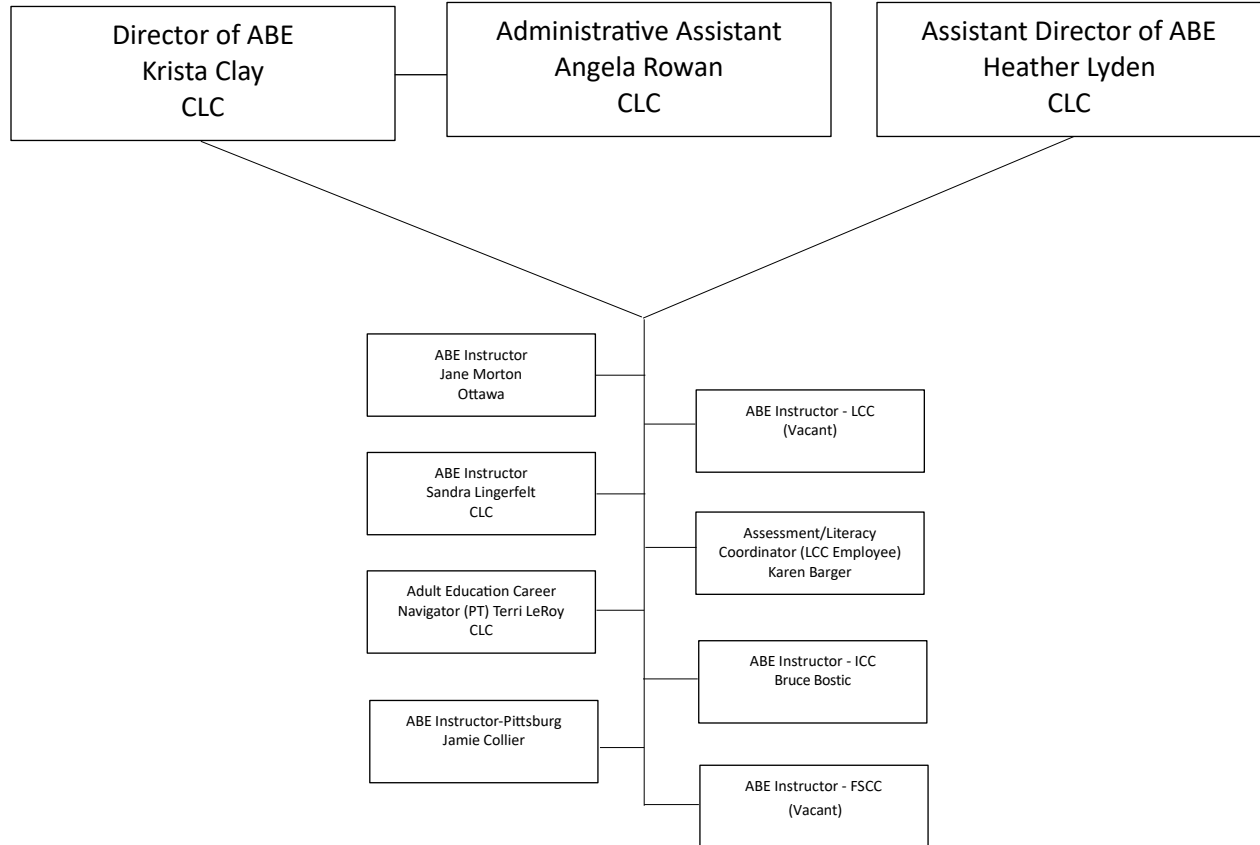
Director of ABE
Krista Clay
CLC

Administrative Assistant
Angela Rowan
CLC

Assistant Director of ABE
Heather Lyden
CLC

ABE Instructor
Jane Morton
Ottawa

ABE Instructor - LCC
(Vacant)

ABE Instructor
Sandra Lingerfelt
CLC

Assessment/Literacy Coordinator (LCC Employee)
Karen Barger

Adult Education Career Navigator (PT) Terri LeRoy
CLC

ABE Instructor - ICC
Bruce Bostic

ABE Instructor-Pittsburg
Jamie Collier

ABE Instructor - FSCC
(Vacant)